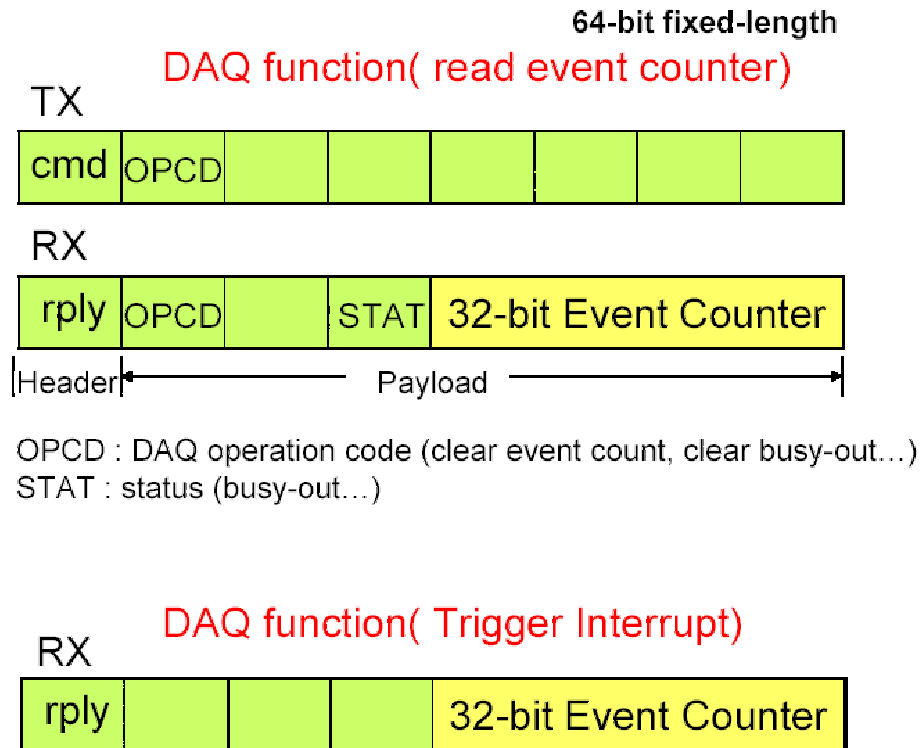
64-bit fixed-length

DAQ function( read event counter)

TX

| cmd | OPCD | | | | | | |
|---|---|---|---|---|---|---|---|

RX

| rply | OPCD | | STAT | 32-bit Event Counter |
|---|---|---|---|---|

Header Payload

OPCD : DAQ operation code (clear event count, clear busy-out…)
STAT : status (busy-out…)

DAQ function( Trigger Interrupt)

RX

| rply | | | | 32-bit Event Counter |
|---|---|---|---|---|